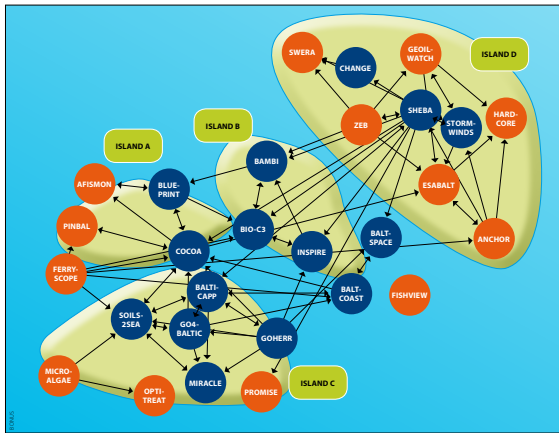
ISLAND D
SWERA
CHANGE
GEOIL-WATCH
SHEBA
ZEB
STORM-WINDS
HARD-CORE
ISLAND B
ISLAND A
BAMBI
AFISMON
BLUE-PRINT
ESABALT
PINBAL
BIO-C3
BALT-SPACE
COCOA
ANCHOR
INSPIRE
FERRY-SCOPE
BALTI-CAPP
BALT-COAST
FISHVIEW
SOILS-2SEA
GO4-BALTIC
GOHERR
MICRO-ALGAE
MIRACLE
PROMISE
ISLAND C
OPTI-TREAT